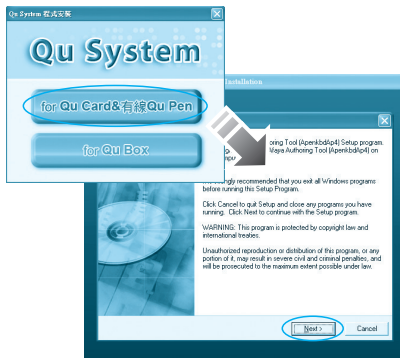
Qu System 程式安裝

Qu System

for Qu Card&有線Qu Pen

for Qu Box

Installation

oring Tool (ApenkbdAp4) Setup program. Maya Authoring Tool (ApenkbdAp4) on

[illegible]gly recommended that you exit all Windows programs before running this Setup Program.

Click Cancel to quit Setup and close any programs you have running. Click Next to continue with the Setup program.

WARNING: This program is protected by copyright law and international treaties.

Unauthorized reproduction or distribution of this program, or any portion of it, may result in severe civil and criminal penalties, and will be prosecuted to the maximum extent possible under law.

Next >

Cancel